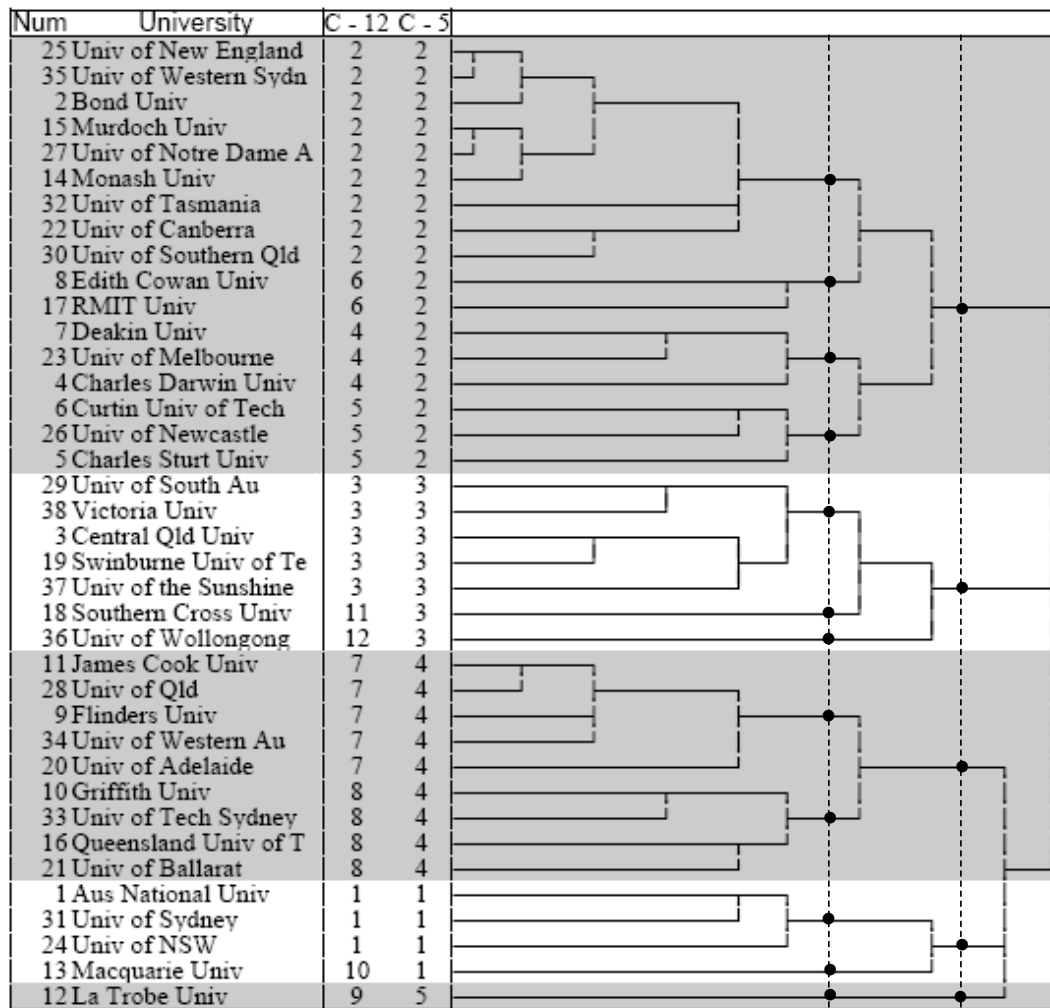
| Num | University | C - 12 | C - 5 |
|---|---|---|---|
| 25 | Univ of New England | 2 | 2 |
| 35 | Univ of Western Sydn | 2 | 2 |
| 2 | Bond Univ | 2 | 2 |
| 15 | Murdoch Univ | 2 | 2 |
| 27 | Univ of Notre Dame A | 2 | 2 |
| 14 | Monash Univ | 2 | 2 |
| 32 | Univ of Tasmania | 2 | 2 |
| 22 | Univ of Canberra | 2 | 2 |
| 30 | Univ of Southern Qld | 2 | 2 |
| 8 | Edith Cowan Univ | 6 | 2 |
| 17 | RMIT Univ | 6 | 2 |
| 7 | Deakin Univ | 4 | 2 |
| 23 | Univ of Melbourne | 4 | 2 |
| 4 | Charles Darwin Univ | 4 | 2 |
| 6 | Curtin Univ of Tech | 5 | 2 |
| 26 | Univ of Newcastle | 5 | 2 |
| 5 | Charles Sturt Univ | 5 | 2 |
| 29 | Univ of South Au | 3 | 3 |
| 38 | Victoria Univ | 3 | 3 |
| 3 | Central Qld Univ | 3 | 3 |
| 19 | Swinburne Univ of Te | 3 | 3 |
| 37 | Univ of the Sunshine | 3 | 3 |
| 18 | Southern Cross Univ | 11 | 3 |
| 36 | Univ of Wollongong | 12 | 3 |
| 11 | James Cook Univ | 7 | 4 |
| 28 | Univ of Qld | 7 | 4 |
| 9 | Flinders Univ | 7 | 4 |
| 34 | Univ of Western Au | 7 | 4 |
| 20 | Univ of Adelaide | 7 | 4 |
| 10 | Griffith Univ | 8 | 4 |
| 33 | Univ of Tech Sydney | 8 | 4 |
| 16 | Queensland Univ of T | 8 | 4 |
| 21 | Univ of Ballarat | 8 | 4 |
| 1 | Aus National Univ | 1 | 1 |
| 31 | Univ of Sydney | 1 | 1 |
| 24 | Univ of NSW | 1 | 1 |
| 13 | Macquarie Univ | 10 | 1 |
| 12 | La Trobe Univ | 9 | 5 |